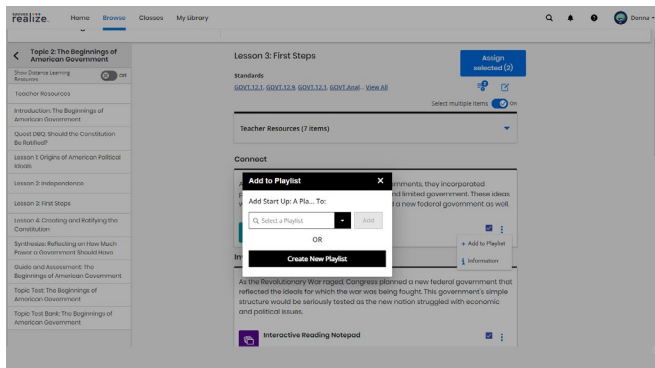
SAVVAS realize. Home Browse Classes My Library Donna

Topic 2: The Beginnings of American Government

Show Distance Learning Resources Off

Teacher Resources

Introduction: The Beginnings of American Government

Quest DBQ: Should the Constitution Be Ratified?

Lesson 1: Origins of American Political Ideals

Lesson 2: Independence

Lesson 3: First Steps

Lesson 4: Creating and Ratifying the Constitution

Synthesis: Reflecting on How Much Power a Government Should Have

Guide and Assessment: The Beginnings of American Government

Topic Test: The Beginnings of American Government

Topic Test Bank: The Beginnings of American Government

Lesson 3: First Steps

Assign selected (2)

Standards

GOVT.12.1, GOVT.12.9, GOVT.12.1, GOVT.Anal... View All

Select multiple items On

Teacher Resources (7 items)

Connect

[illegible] mments, they incorporated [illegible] nd limited government. These ideas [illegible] a new federal government as well.

Add to Playlist

Add Start Up: A Pla... To:

Select a Playlist

Add

OR

Create New Playlist

+ Add to Playlist

Information

In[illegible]

As the Revolutionary War raged, Congress planned a new federal government that reflected the ideals for which the war was being fought. This government's simple structure would be seriously tested as the new nation struggled with economic and political issues.

Interactive Reading Notepad